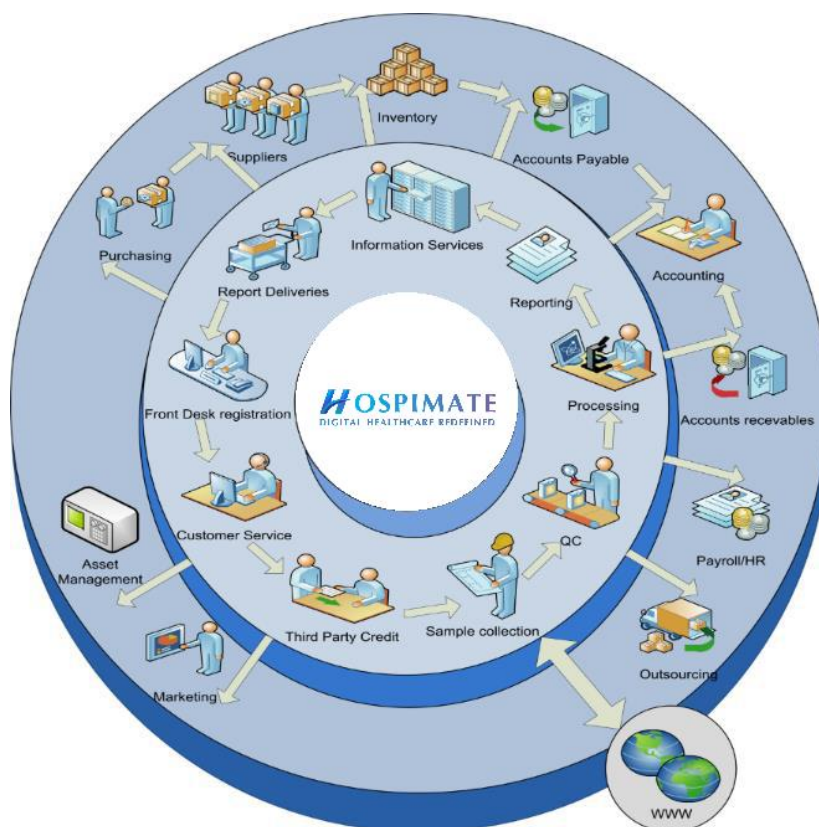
Inventory

Suppliers

Accounts Payable

Purchasing

Information Services

Accounting

Report Deliveries

Reporting

HOSPIMATE
DIGITAL HEALTHCARE REDEFINED

Front Desk registration

Processing

Accounts recevables

Customer Service

QC

Payroll/HR

Asset Management

Third Party Credit

Sample collection

Outsourcing

Marketing

WWW